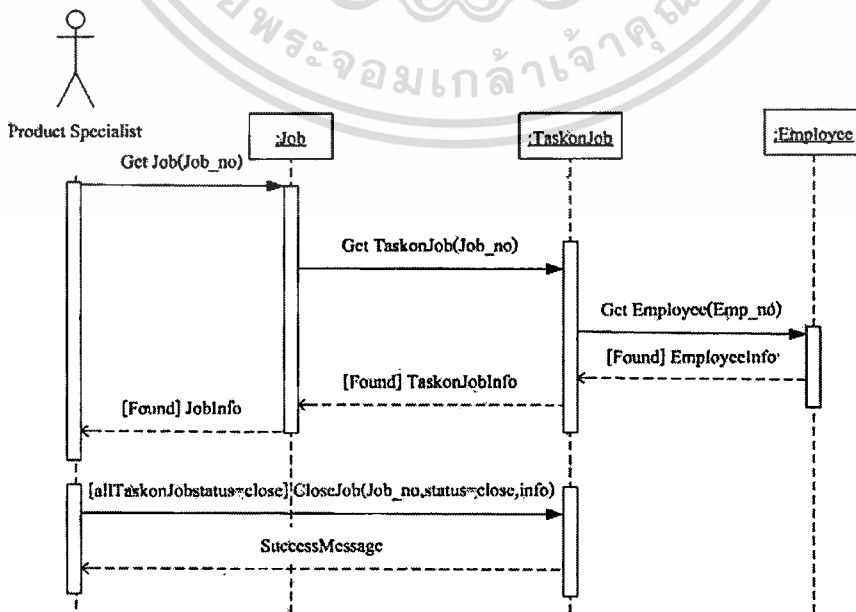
พระจอมเกล้าเจ้าคุณ

Product Specialist

:Job

:TaskonJob

:Employee

Get Job(Job_no)

Get TaskonJob(Job_no)

Get Employee(Emp_no)

[Found] EmployeeInfo

[Found] TaskonJobInfo

[Found] JobInfo

[allTaskonJobstatus=close] CloseJob(Job_no,status=close,info)

SuccessMessage